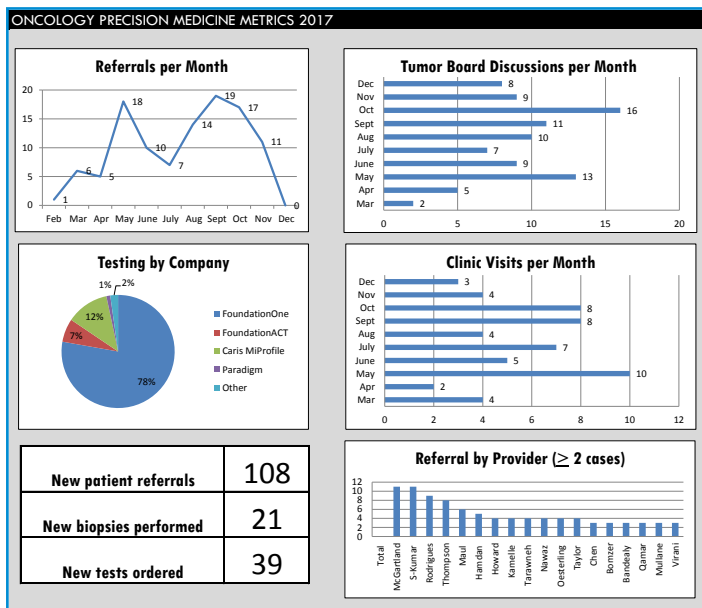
ONCOLOGY PRECISION MEDICINE METRICS 2017

**Referrals per Month**

| Month | Referrals |
|---|---|
| Feb | 1 |
| Mar | 6 |
| Apr | 5 |
| May | 18 |
| June | 10 |
| July | 7 |
| Aug | 14 |
| Sept | 19 |
| Oct | 17 |
| Nov | 11 |
| Dec | 0 |

20, 15, 10, 5, 0

**Tumor Board Discussions per Month**

| Month | Discussions |
|---|---|
| Dec | 8 |
| Nov | 9 |
| Oct | 16 |
| Sept | 11 |
| Aug | 10 |
| July | 7 |
| June | 9 |
| May | 13 |
| Apr | 5 |
| Mar | 2 |

0, 5, 10, 15, 20

**Testing by Company**

| Company | Share |
|---|---|
| FoundationOne | 78% |
| FoundationACT | 7% |
| Caris MiProfile | 12% |
| Paradigm | 1% |
| Other | 2% |

**Clinic Visits per Month**

| Month | Visits |
|---|---|
| Dec | 3 |
| Nov | 4 |
| Oct | 8 |
| Sept | 8 |
| Aug | 4 |
| July | 7 |
| June | 5 |
| May | 10 |
| Apr | 2 |
| Mar | 4 |

0, 2, 4, 6, 8, 10, 12

| | |
|---|---|
| New patient referrals | 108 |
| New biopsies performed | 21 |
| New tests ordered | 39 |

**Referral by Provider ($\geq$ 2 cases)**

12, 10, 8, 6, 4, 2, 0

Total, McCartland, S-Kumar, Rodrigues, Thompson, Maul, Hamdan, Howard, Kamelle, Tarawneh, Nawaz, Oesterling, Taylor, Chen, Bomzer, Bandealy, Qamar, Mullane, Virani